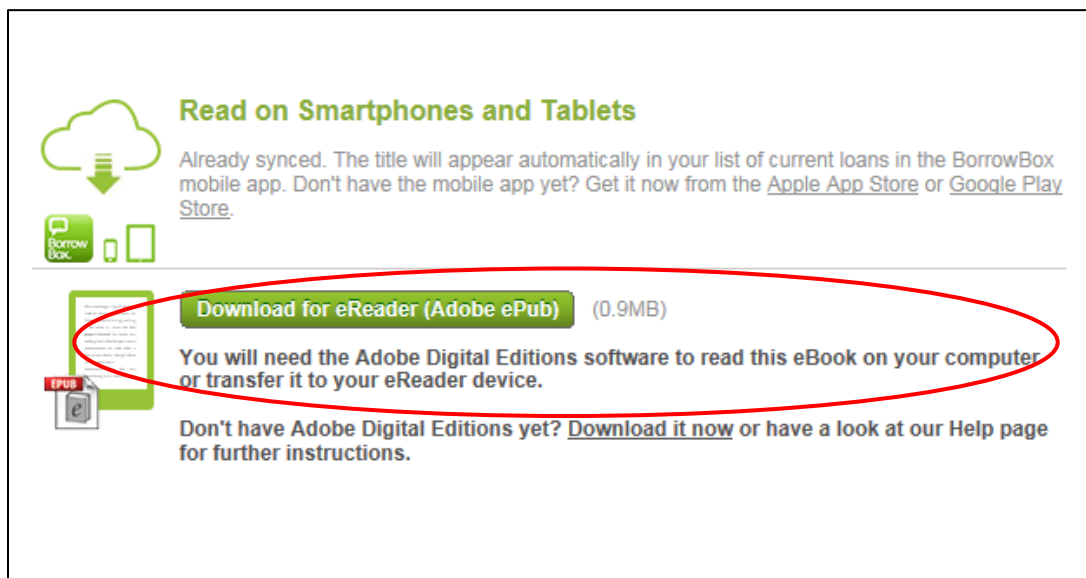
Read on Smartphones and Tablets

Already synced. The title will appear automatically in your list of current loans in the BorrowBox mobile app. Don't have the mobile app yet? Get it now from the Apple App Store or Google Play Store.

Borrow Box

Download for eReader (Adobe ePub) (0.9MB)

You will need the Adobe Digital Editions software to read this eBook on your computer or transfer it to your eReader device.

EPUB

Don't have Adobe Digital Editions yet? Download it now or have a look at our Help page for further instructions.